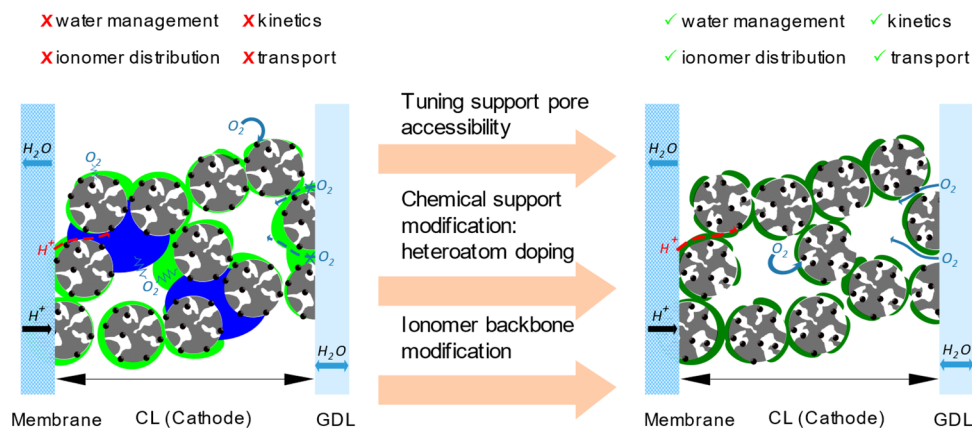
x water management x kinetics

x ionomer distribution x transport

$H_2O$

$O_2$

$O_2$

$O_2$

$O_2$

$H^+$

$O_2$

$H^+$

$H_2O$

Membrane CL (Cathode) GDL

Tuning support pore accessibility

Chemical support modification: heteroatom doping

Ionomer backbone modification

✓ water management ✓ kinetics

✓ ionomer distribution ✓ transport

$H_2O$

$O_2$

$H^+$

$O_2$

$H^+$

$H_2O$

Membrane CL (Cathode) GDL